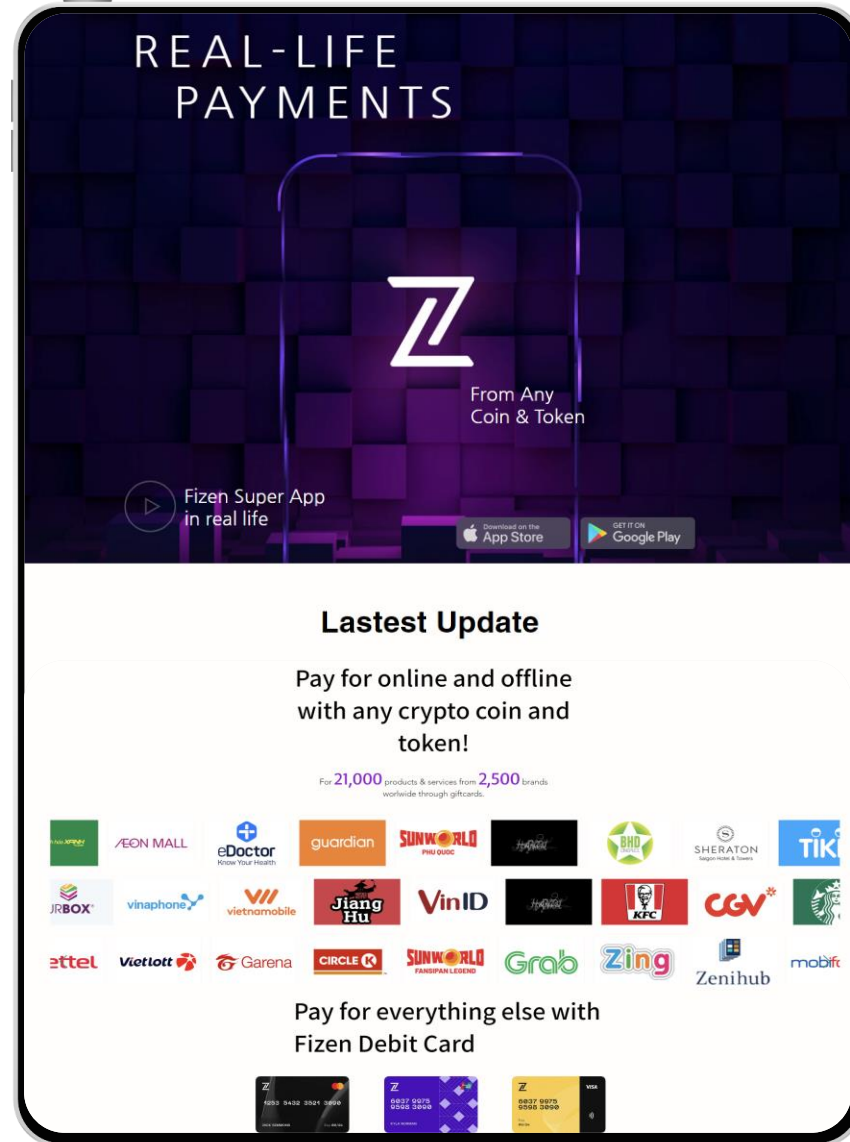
REAL-LIFE PAYMENTS

From Any Coin & Token

Fizen Super App in real life

Download on the App Store

GET IT ON Google Play

Lastest Update

Pay for online and offline with any crypto coin and token!

For 21,000 products & services from 2,500 brands worldwide through giftcards.

AEON MALL eDoctor Know Your Health guardian SUNWORLD PHU QUOC BHD SHERATON Saigon Hotel & Towers TIKI

URBOX vinaphone vietnamobile Jiang Hu VinID KFC CGV

ettel Vietlott Garena CIRCLE K SUNWORLD FANSIPAN LEGEND Grab Zing Zenihub mobif

Pay for everything else with Fizen Debit Card